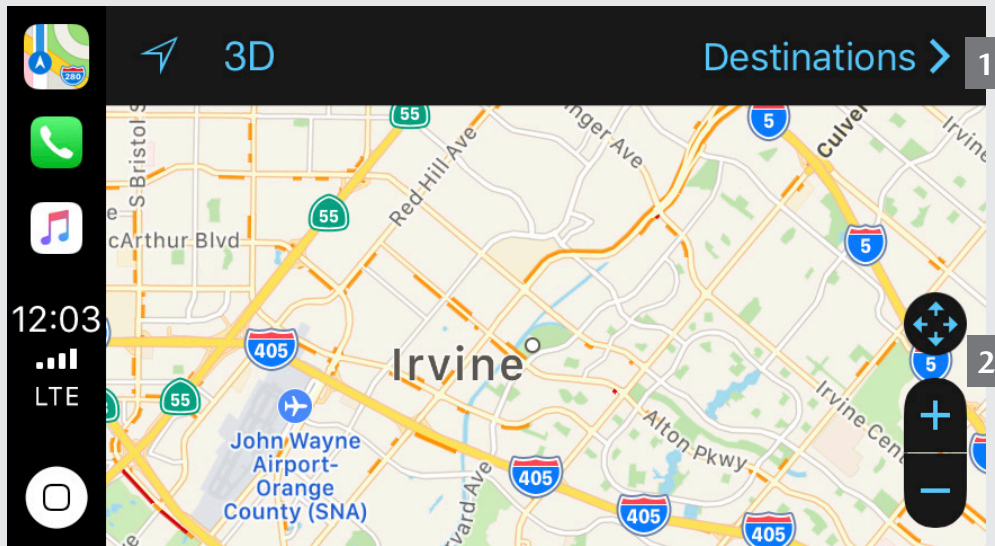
280

12:03

LTE

3D

Destinations

1

2

S Bristol St

cArthur Blvd

55

55

55

Red Hill Ave

nger Ave

5

5

5

Culver

Irvine

405

405

405

405

Irvine

John Wayne Airport-Orange County (SNA)

Alton Pkwy

Irvine Cen

rvard Ave

+

−